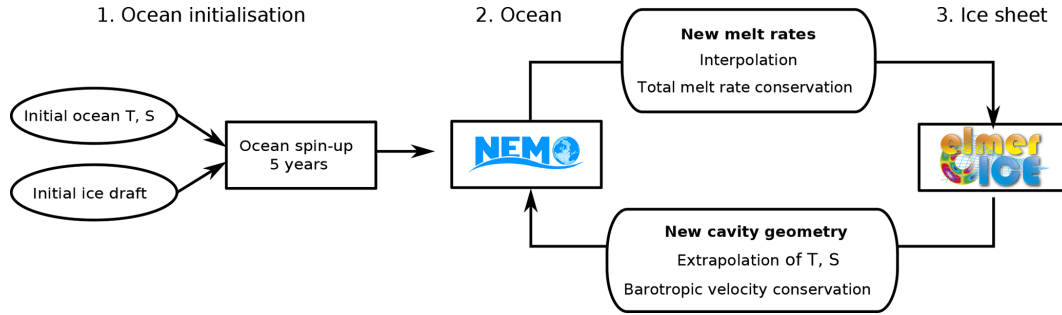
1. Ocean initialisation

Initial ocean T, S

Initial ice draft

Ocean spin-up
5 years

2. Ocean

NEMO

New melt rates
Interpolation
Total melt rate conservation

3. Ice sheet

elmer
ice

New cavity geometry
Extrapolation of T, S
Barotropic velocity conservation